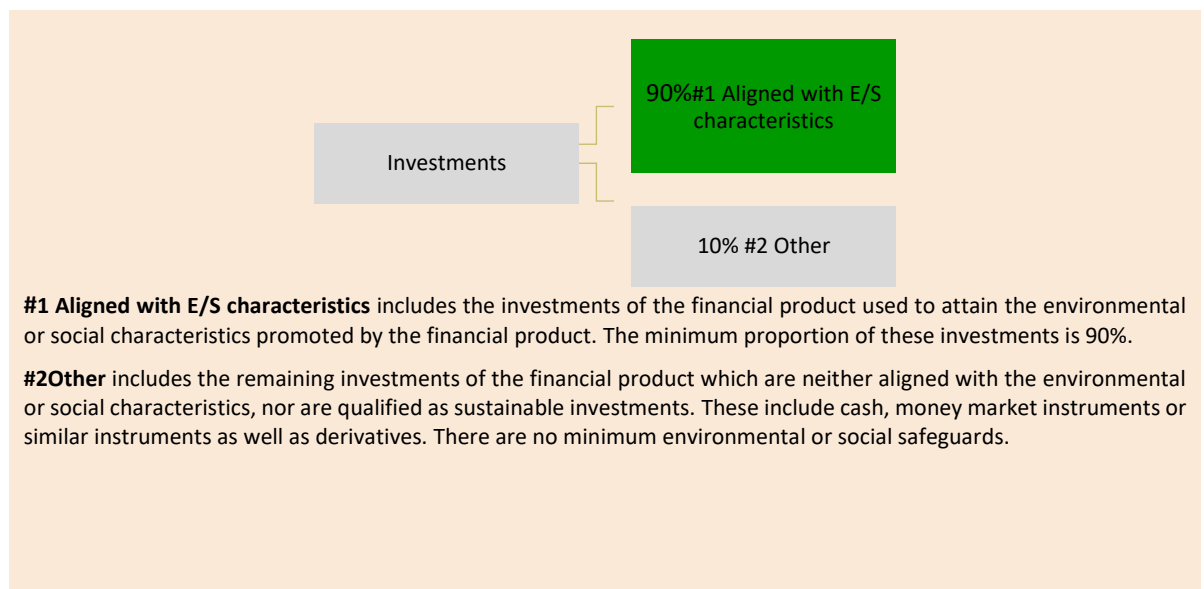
Investments

90%#1 Aligned with E/S characteristics

10% #2 Other

**#1 Aligned with E/S characteristics** includes the investments of the financial product used to attain the environmental or social characteristics promoted by the financial product. The minimum proportion of these investments is 90%.

**#2Other** includes the remaining investments of the financial product which are neither aligned with the environmental or social characteristics, nor are qualified as sustainable investments. These include cash, money market instruments or similar instruments as well as derivatives. There are no minimum environmental or social safeguards.